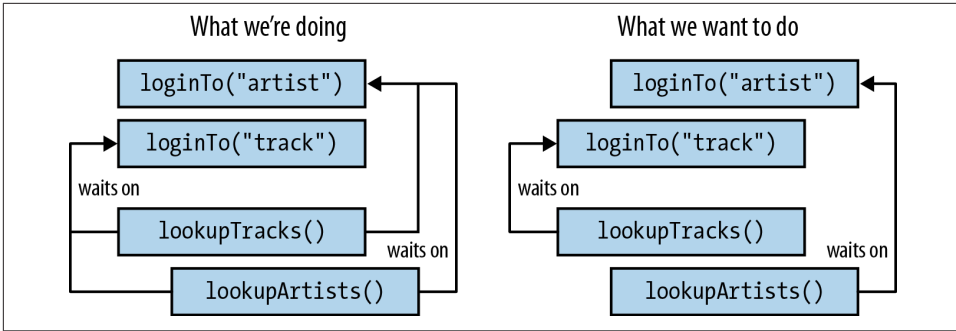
What we're doing

loginTo("artist")

loginTo("track")

waits on

lookupTracks()

waits on

lookupArtists()

What we want to do

loginTo("artist")

loginTo("track")

waits on

lookupTracks()

waits on

lookupArtists()